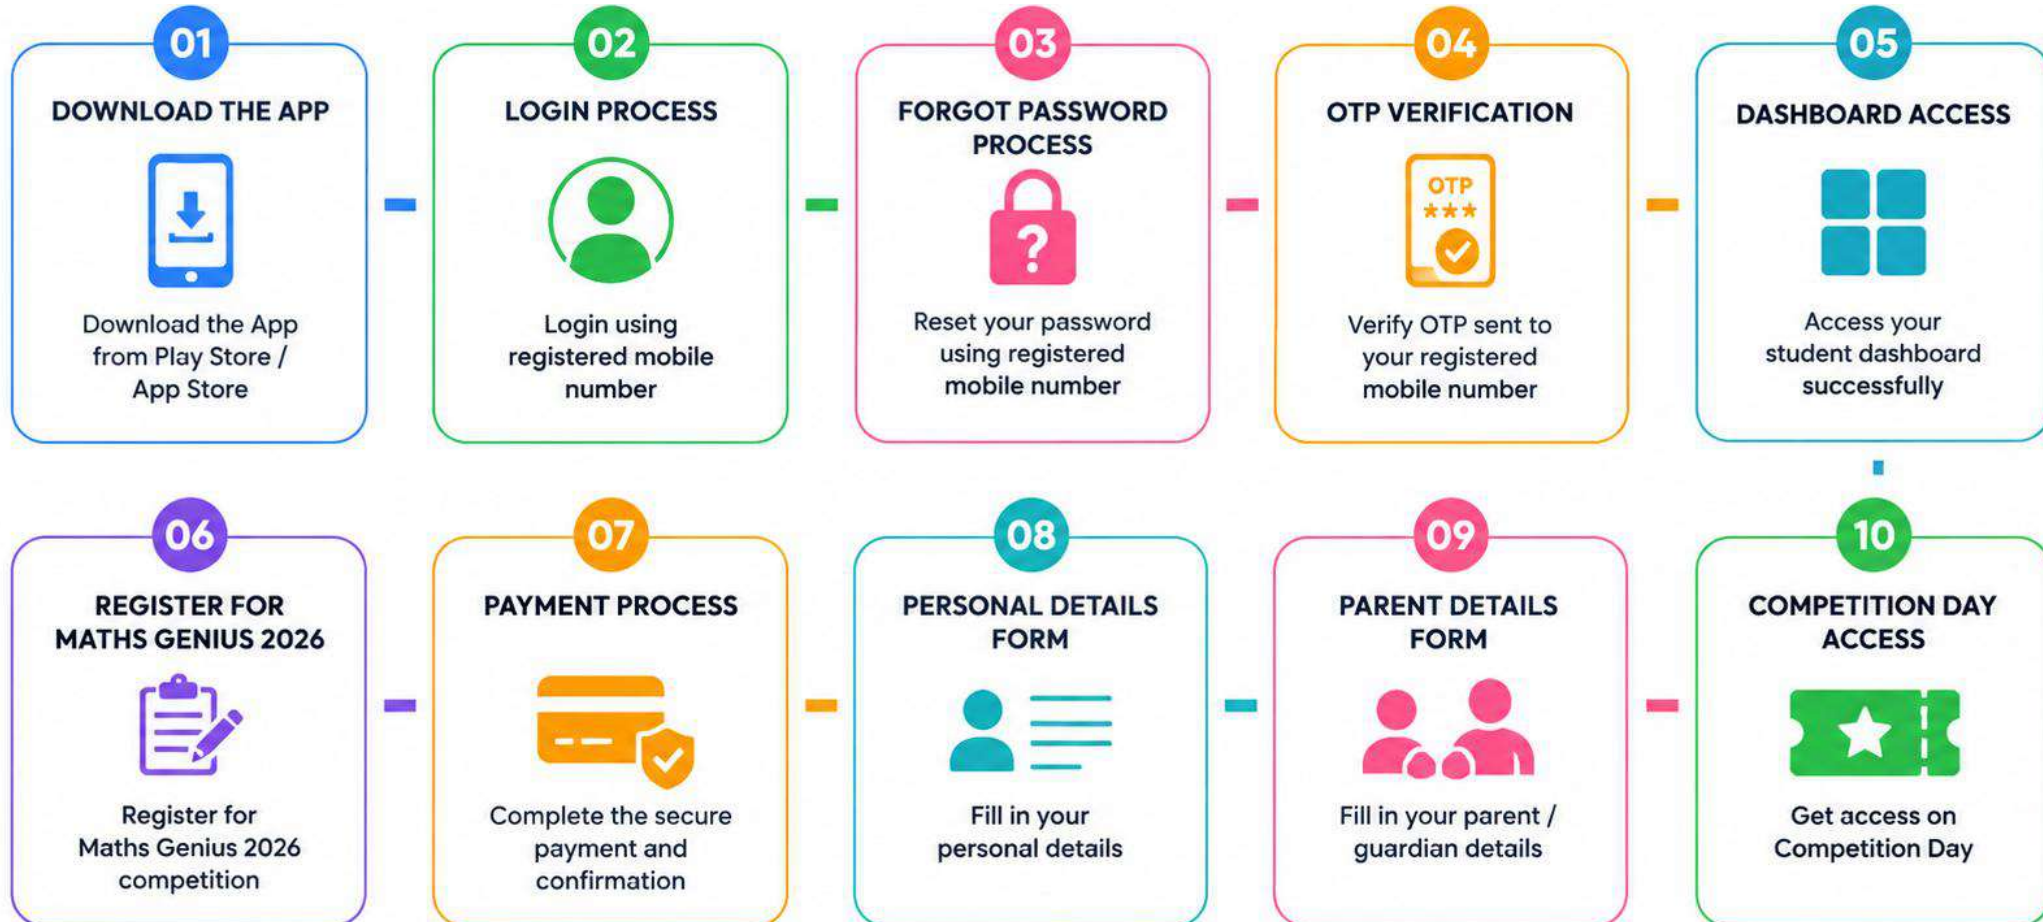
01
DOWNLOAD THE APP

Download the App from Play Store / App Store

02
LOGIN PROCESS

Login using registered mobile number

03
FORGOT PASSWORD PROCESS

Reset your password using registered mobile number

04
OTP VERIFICATION

OTP
***

Verify OTP sent to your registered mobile number

05
DASHBOARD ACCESS

Access your student dashboard successfully

06
REGISTER FOR MATHS GENIUS 2026

Register for Maths Genius 2026 competition

07
PAYMENT PROCESS

Complete the secure payment and confirmation

08
PERSONAL DETAILS FORM

Fill in your personal details

09
PARENT DETAILS FORM

Fill in your parent / guardian details

10
COMPETITION DAY ACCESS

Get access on Competition Day